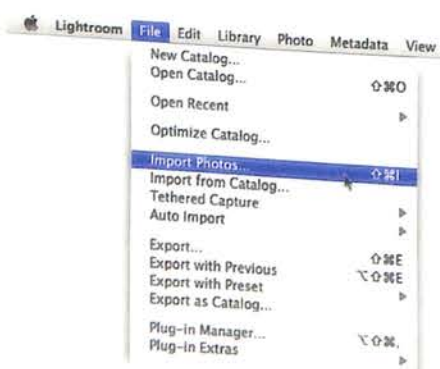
Lightroom File Edit Library Photo Metadata View

New Catalog...
Open Catalog... ⇧⌘O
Open Recent ▶
Optimize Catalog...

Import Photos... ⇧⌘I
Import from Catalog...
Tethered Capture ▶
Auto Import ▶

Export... ⇧⌘E
Export with Previous ⌥⇧⌘E
Export with Preset ▶
Export as Catalog...

Plug-in Manager... ⌥⇧⌘,
Plug-in Extras ▶